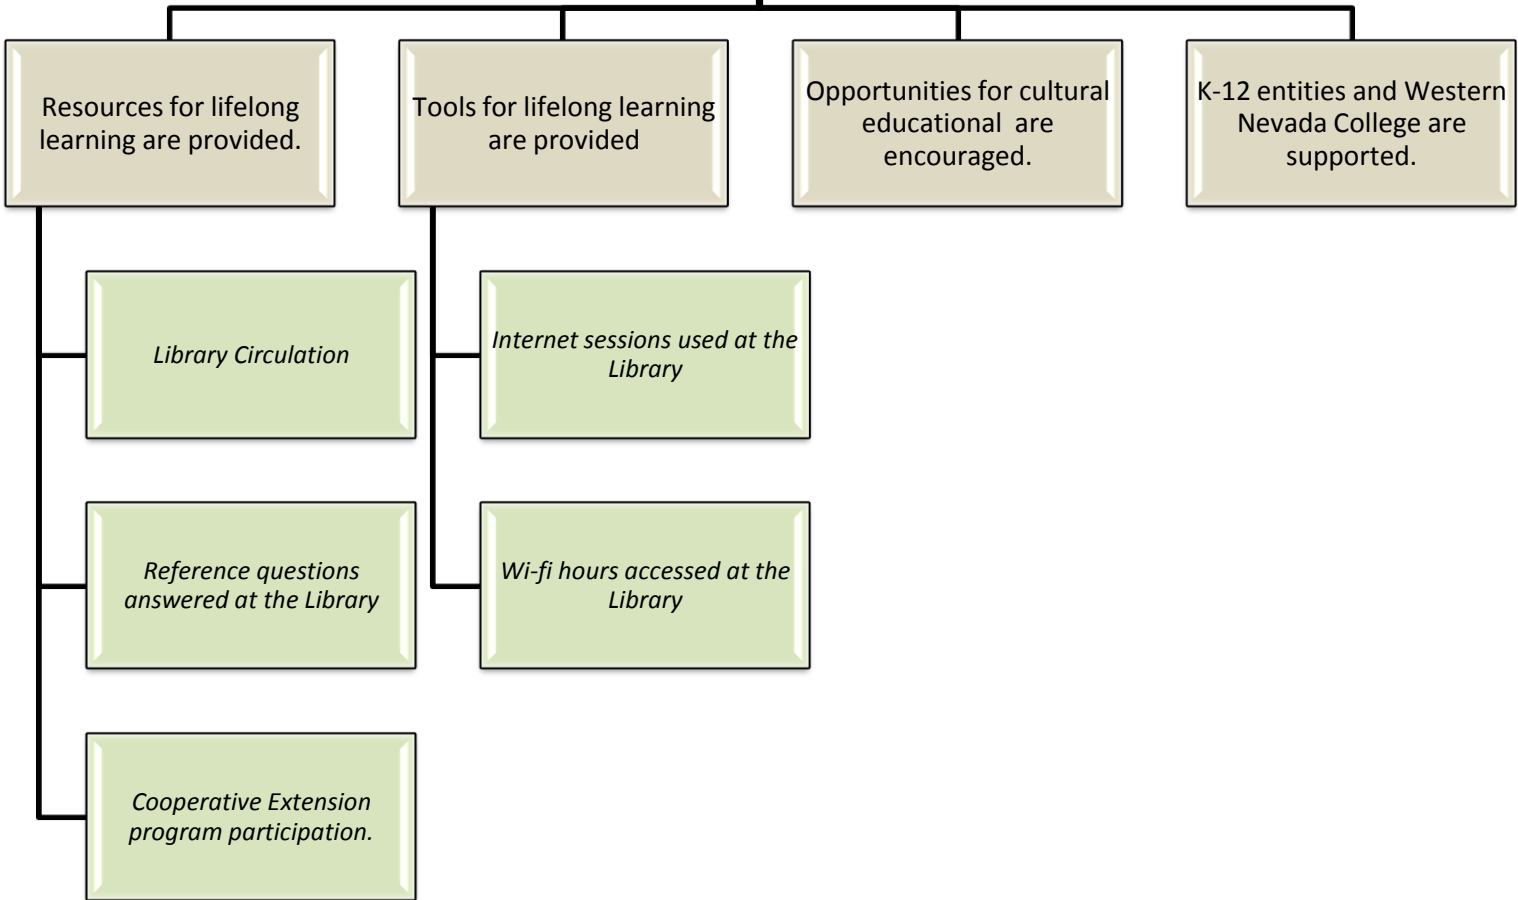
Resources for lifelong learning are provided.

Tools for lifelong learning are provided

Opportunities for cultural educational are encouraged.

K-12 entities and Western Nevada College are supported.

*Library Circulation*

*Reference questions answered at the Library*

*Cooperative Extension program participation.*

*Internet sessions used at the Library*

*Wi-fi hours accessed at the Library*